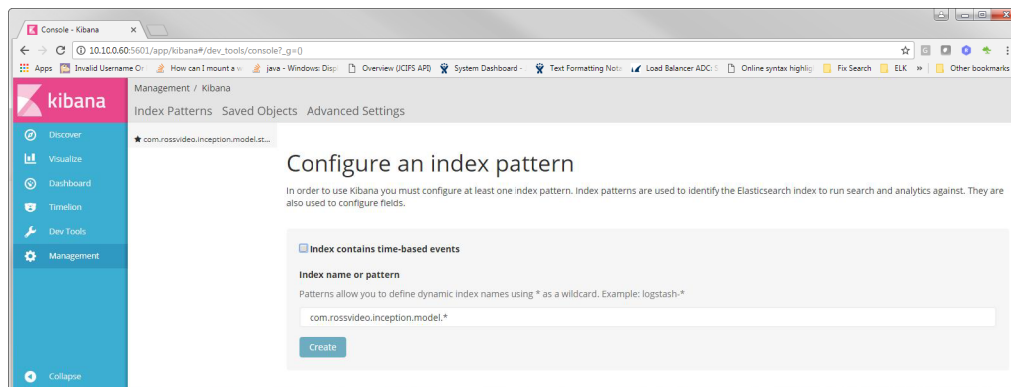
Console - Kibana ×

10.10.0.60:5601/app/kibana#/dev_tools/console?_g=()

Apps Invalid Username Or How can I mount a v java - Windows: Disp Overview (JCIFS API) System Dashboard - Text Formatting Nota Load Balancer ADC: S Online syntax highlig Fix Search ELK » Other bookmarks

kibana

Management / Kibana

Index Patterns Saved Objects Advanced Settings

Discover

Visualize

Dashboard

Timelion

Dev Tools

Management

Collapse

★ com.rossvideo.inception.model.st...

Configure an index pattern

In order to use Kibana you must configure at least one index pattern. Index patterns are used to identify the Elasticsearch index to run search and analytics against. They are also used to configure fields.

Index contains time-based events

Index name or pattern

Patterns allow you to define dynamic index names using * as a wildcard. Example: logstash-*

com.rossvideo.inception.model.*

Create